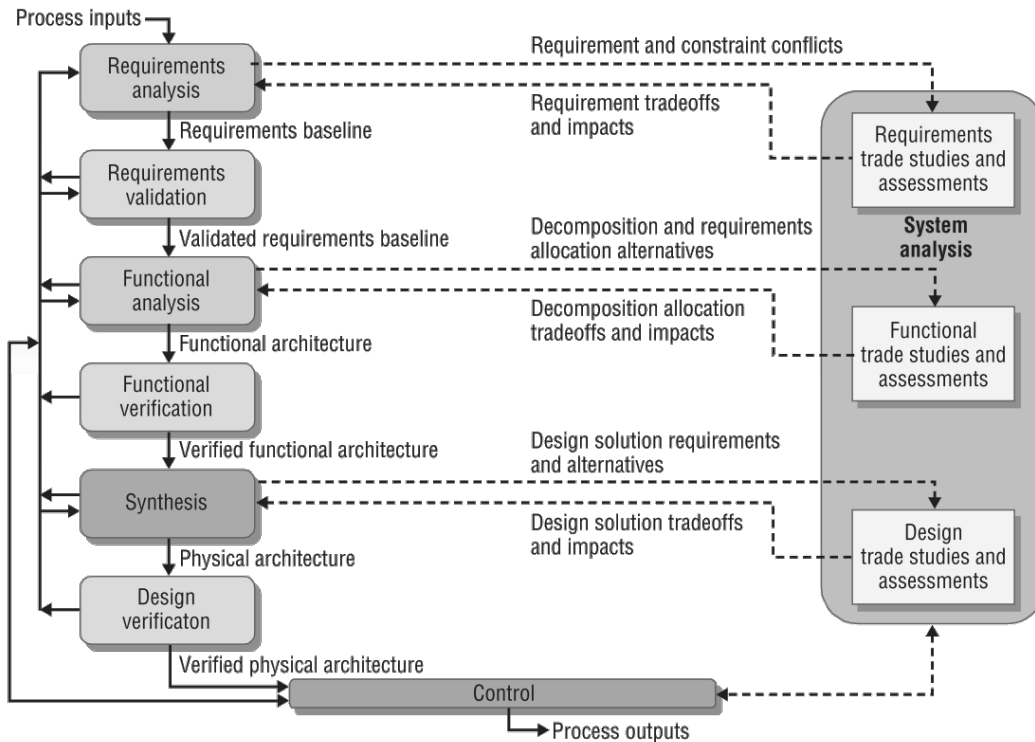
Process inputs

Requirements analysis

Requirements baseline

Requirements validation

Validated requirements baseline

Functional analysis

Functional architecture

Functional verification

Verified functional architecture

Synthesis

Physical architecture

Design verificaton

Verified physical architecture

Control

Process outputs

Requirement and constraint conflicts

Requirement tradeoffs and impacts

Decomposition and requirements allocation alternatives

Decomposition allocation tradeoffs and impacts

Design solution requirements and alternatives

Design solution tradeoffs and impacts

Requirements trade studies and assessments

System analysis

Functional trade studies and assessments

Design trade studies and assessments